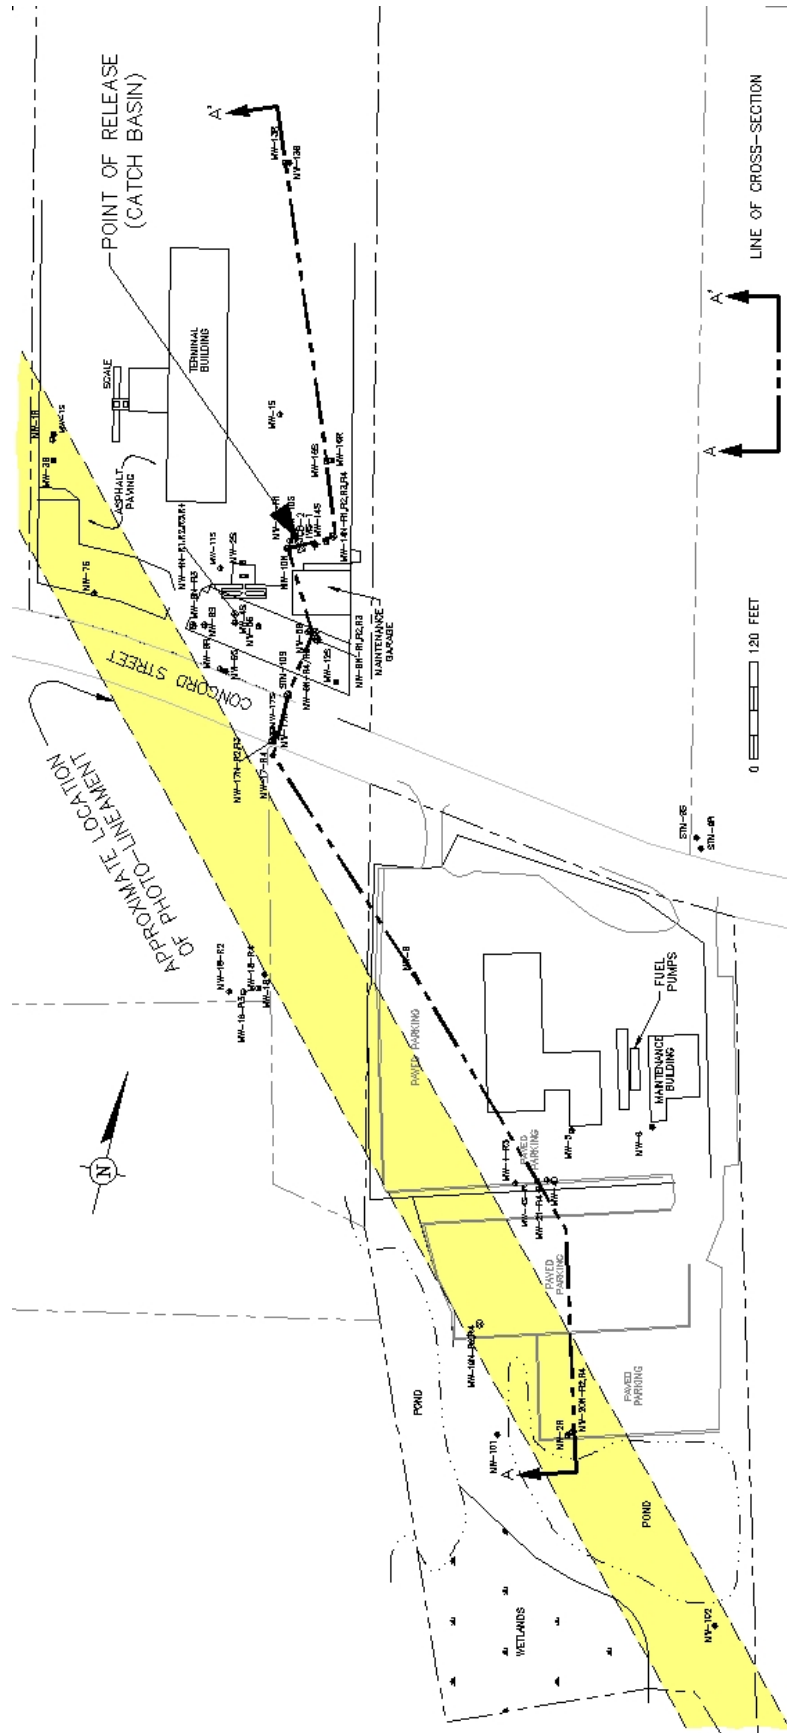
POINT OF RELEASE (CATCH BASIN)

A'

MW-13R
MW-13S

LINE OF CROSS-SECTION

A A'

TERMINAL BUILDING

SCALE

MW-1R
MW-1S
MW-3R

ASPHALT PAVING

MW-7S

MW-15

MW-16S
MW-16R

MW-14N-R1,R2,R3,R4
MW-14S

MW-10R
MW-10S

MW-11S
MW-2S

MW-11N-R1,R2,R3,R4
MW-8N-R1-R3
MW-8R
MW-9S
MW-4S
MW-6S
MW-6R

MW-8N-R1,R2,R3
MW-8S
MW-12S

MAINTENANCE GARAGE

CONCORD STREET

STN-10S
MW-17S
MW-17R

MW-17N-R2,R3
MW-17-R4

0 120 FEET

APPROXIMATE LOCATION OF PHOTO-LINEAMENT

STN-8S
STN-8R

MW-18-R2
MW-18-R4
MW-18-R3
MW-18

MW-8

FUEL PUMPS

PAVED PARKING

MAINTENANCE BUILDING

MW-4

MW-5

MW-1-R3

PAVED PARKING

MW-21-R4

N

PAVED PARKING

MW-19N-R2R4

POND

PAVED PARKING

MW-20N-R2,R4
MW-2R

MW-101

A

POND

WETLANDS

MW-102